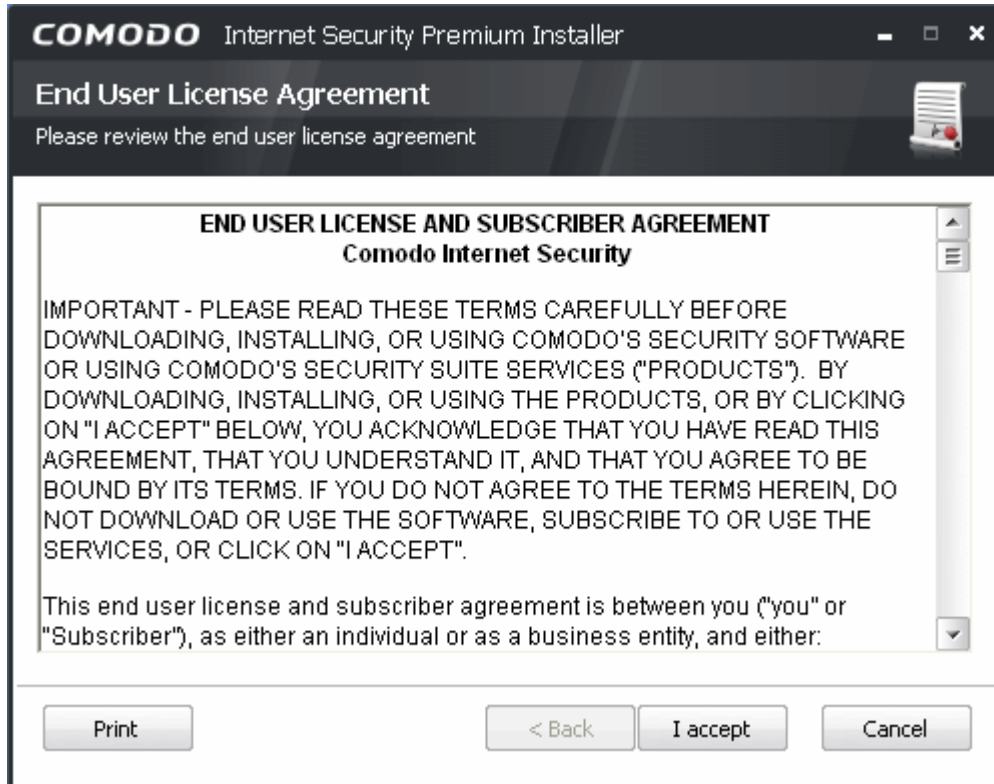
COMODO Internet Security Premium Installer

End User License Agreement
Please review the end user license agreement

END USER LICENSE AND SUBSCRIBER AGREEMENT
Comodo Internet Security

IMPORTANT - PLEASE READ THESE TERMS CAREFULLY BEFORE DOWNLOADING, INSTALLING, OR USING COMODO'S SECURITY SOFTWARE OR USING COMODO'S SECURITY SUITE SERVICES ("PRODUCTS"). BY DOWNLOADING, INSTALLING, OR USING THE PRODUCTS, OR BY CLICKING ON "I ACCEPT" BELOW, YOU ACKNOWLEDGE THAT YOU HAVE READ THIS AGREEMENT, THAT YOU UNDERSTAND IT, AND THAT YOU AGREE TO BE BOUND BY ITS TERMS. IF YOU DO NOT AGREE TO THE TERMS HEREIN, DO NOT DOWNLOAD OR USE THE SOFTWARE, SUBSCRIBE TO OR USE THE SERVICES, OR CLICK ON "I ACCEPT".

This end user license and subscriber agreement is between you ("you" or "Subscriber"), as either an individual or as a business entity, and either:

Print
< Back
I accept
Cancel